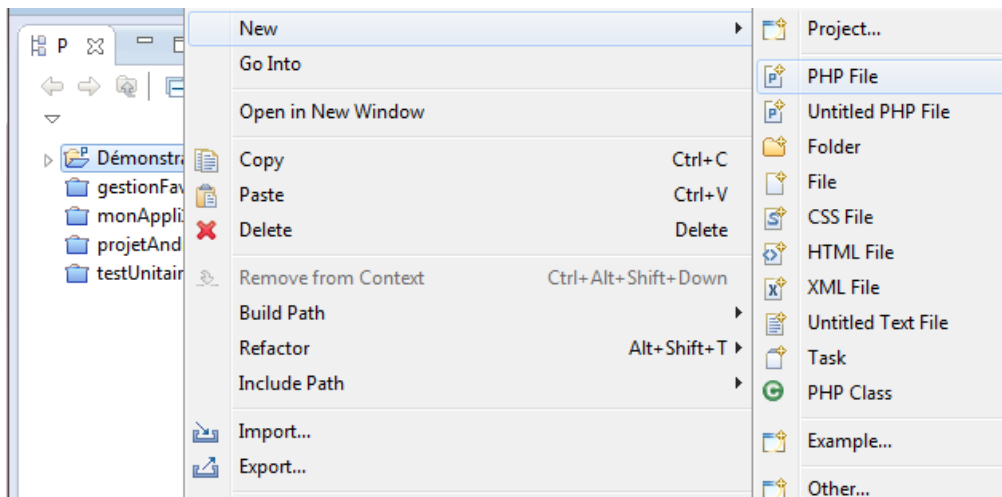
P

Démonstra
gestionFav
monAppli
projetAnd
testUnitair

New
Go Into
Open in New Window
Copy Ctrl+C
Paste Ctrl+V
Delete Delete
Remove from Context Ctrl+Alt+Shift+Down
Build Path
Refactor Alt+Shift+T
Include Path
Import...
Export...

Project...
PHP File
Untitled PHP File
Folder
File
CSS File
HTML File
XML File
Untitled Text File
Task
PHP Class
Example...
Other...